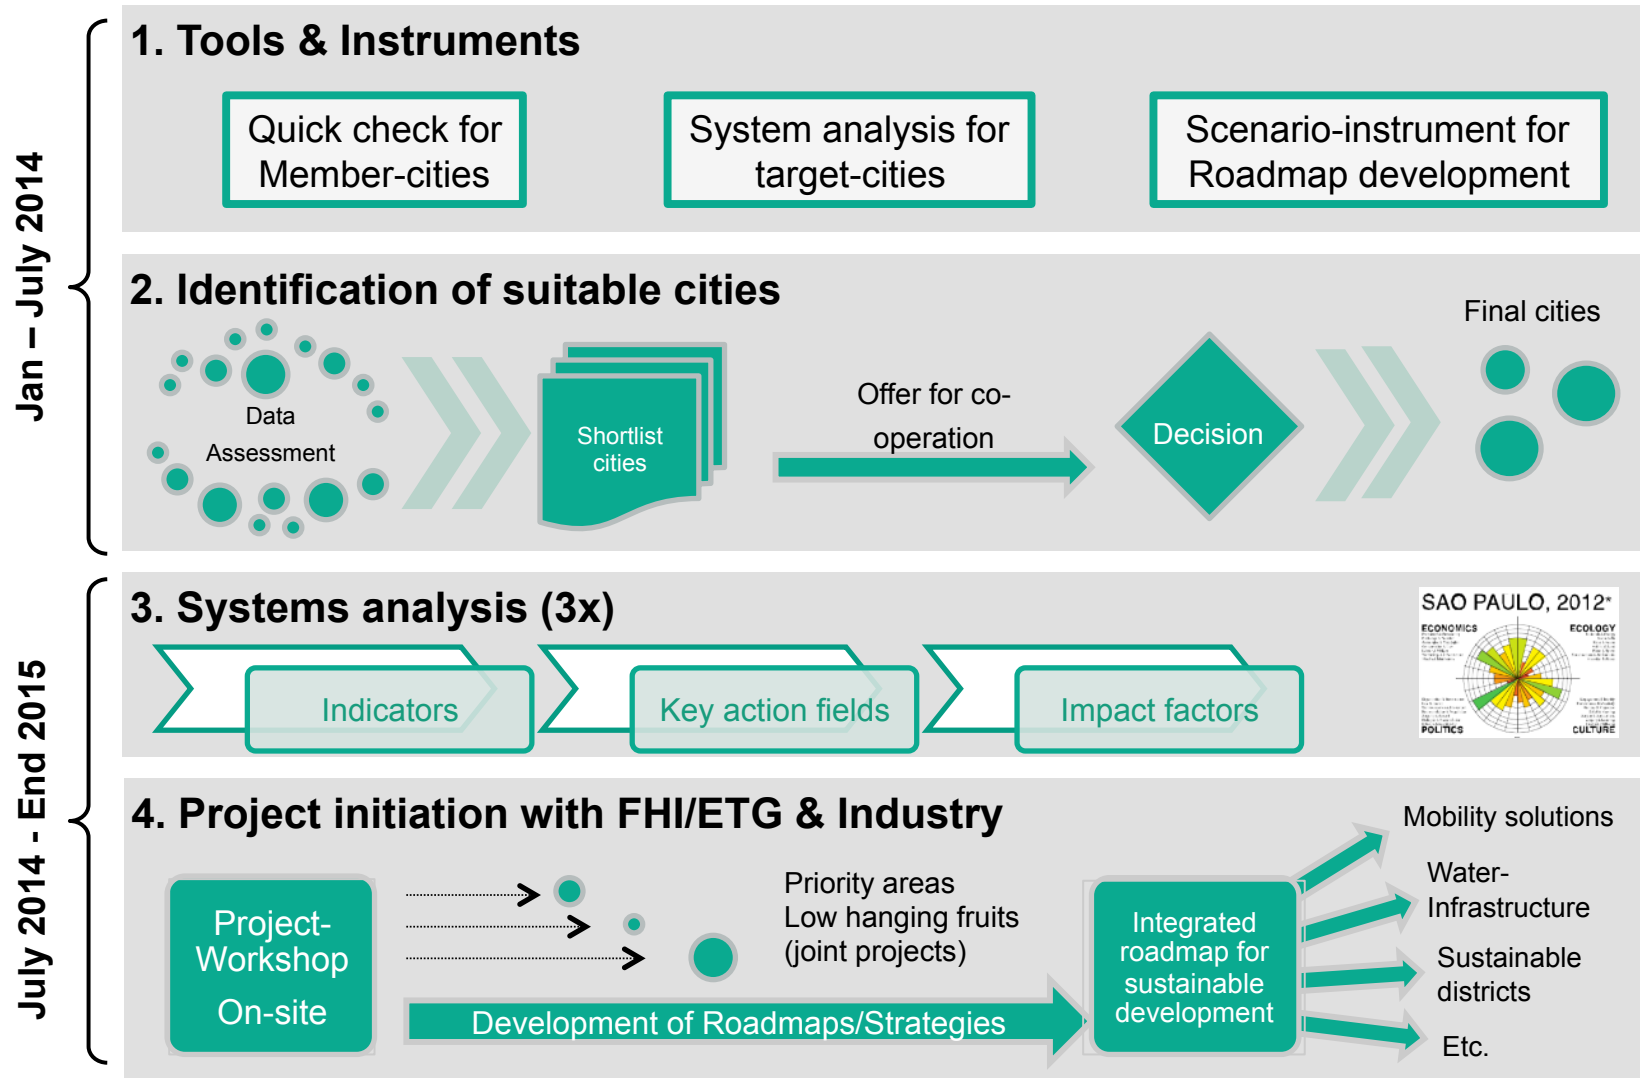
Jan – July 2014

1. Tools & Instruments

Quick check for Member-cities

System analysis for target-cities

Scenario-instrument for Roadmap development

2. Identification of suitable cities

Data Assessment

Shortlist cities

Offer for co-operation

Decision

Final cities

July 2014 - End 2015

3. Systems analysis (3x)

Indicators

Key action fields

Impact factors

SAO PAULO, 2012*

ECONOMICS

ECOLOGY

POLITICS

CULTURE

4. Project initiation with FHI/ETG & Industry

Project-Workshop On-site

Priority areas
Low hanging fruits
(joint projects)

Development of Roadmaps/Strategies

Integrated roadmap for sustainable development

Mobility solutions

Water-Infrastructure

Sustainable districts

Etc.